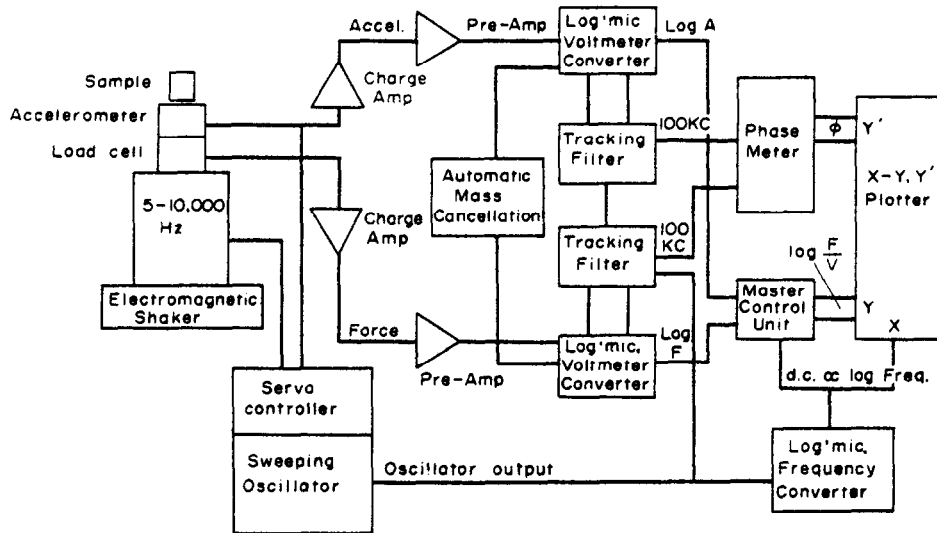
Sample

Accelerometer

Load cell

5-10,000 Hz

Electromagnetic Shaker

Accel.

Charge Amp

Charge Amp

Force

Pre-Amp

Pre-Amp

Log'mic Voltmeter Converter

Log A

Automatic Mass Cancellation

Tracking Filter

100KC

Tracking Filter

100 KC

Log'mic. Voltmeter Converter

Log F

Phase Meter

$\phi$

Y'

X-Y, Y' Plotter

log $\frac{F}{V}$

Master Control Unit

Y

X

d.c. $\propto$ log Freq.

Servo controller

Sweeping Oscillator

Oscillator output

Log'mic. Frequency Converter